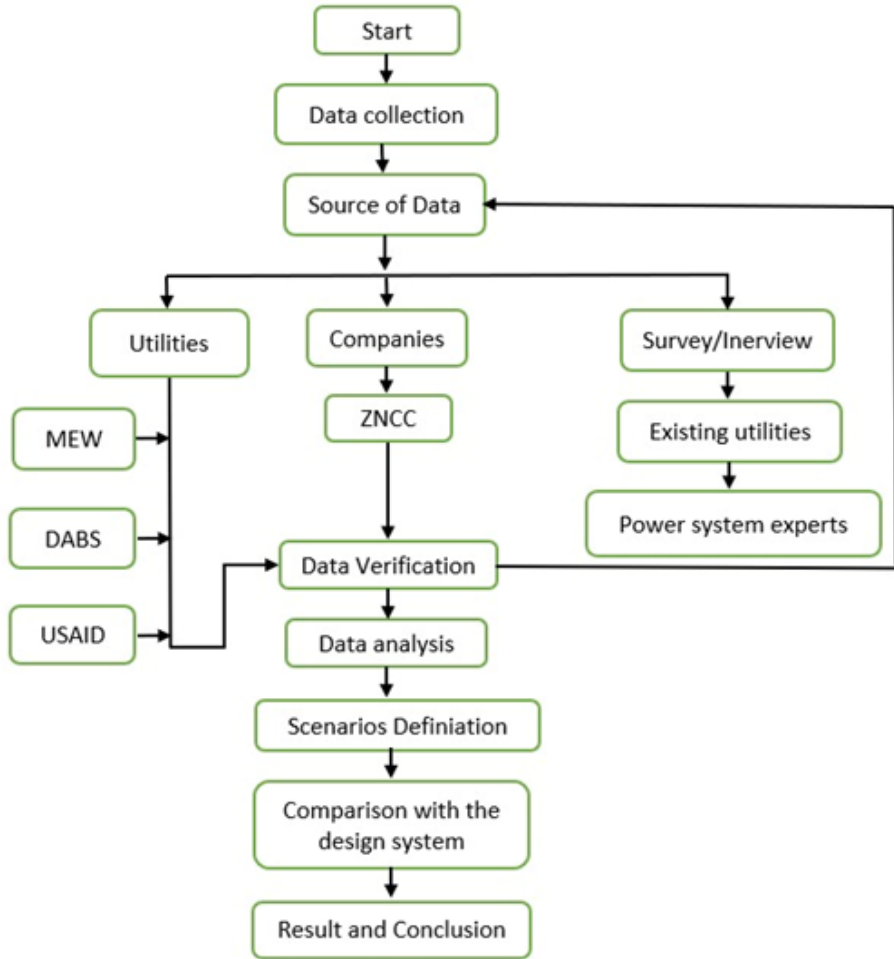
Start

Data collection

Source of Data

Utilities

Companies

Survey/Inerview

MEW

DABS

USAID

ZNCC

Existing utilities

Power system experts

Data Verification

Data analysis

Scenarios Definiation

Comparison with the design system

Result and Conclusion